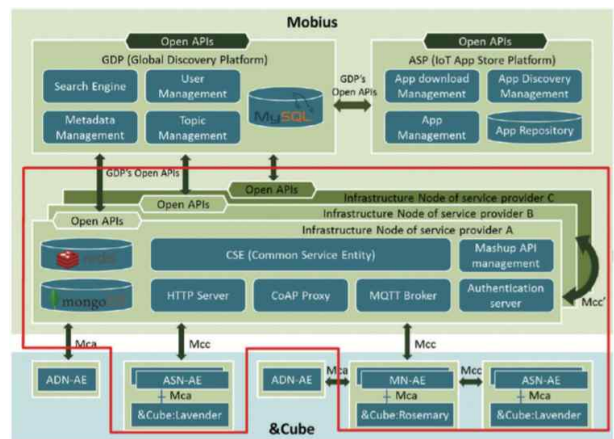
Mobius

Open APIs
GDP (Global Discovery Platform)
Search Engine
User Management
Metadata Management
Topic Management
MySQL

GDP's Open APIs

Open APIs
ASP (IoT App Store Platform)
App download Management
App Discovery Management
App Management
App Repository

GDP's Open APIs
Open APIs
Infrastructure Node of service provider C
Open APIs
Infrastructure Node of service provider B
Open APIs
Infrastructure Node of service provider A
redis
CSE (Common Service Entity)
Mashup API management
mongoDB
HTTP Server
CoAP Proxy
MQTT Broker
Authentication server
Mcc'

Mca
Mcc
Mcc

ADN-AE
ASN-AE
Mca
&Cube:Lavender
ADN-AE
Mca
MN-AE
Mca
&Cube:Rosemary
Mcc
ASN-AE
Mca
&Cube:Lavender

&Cube